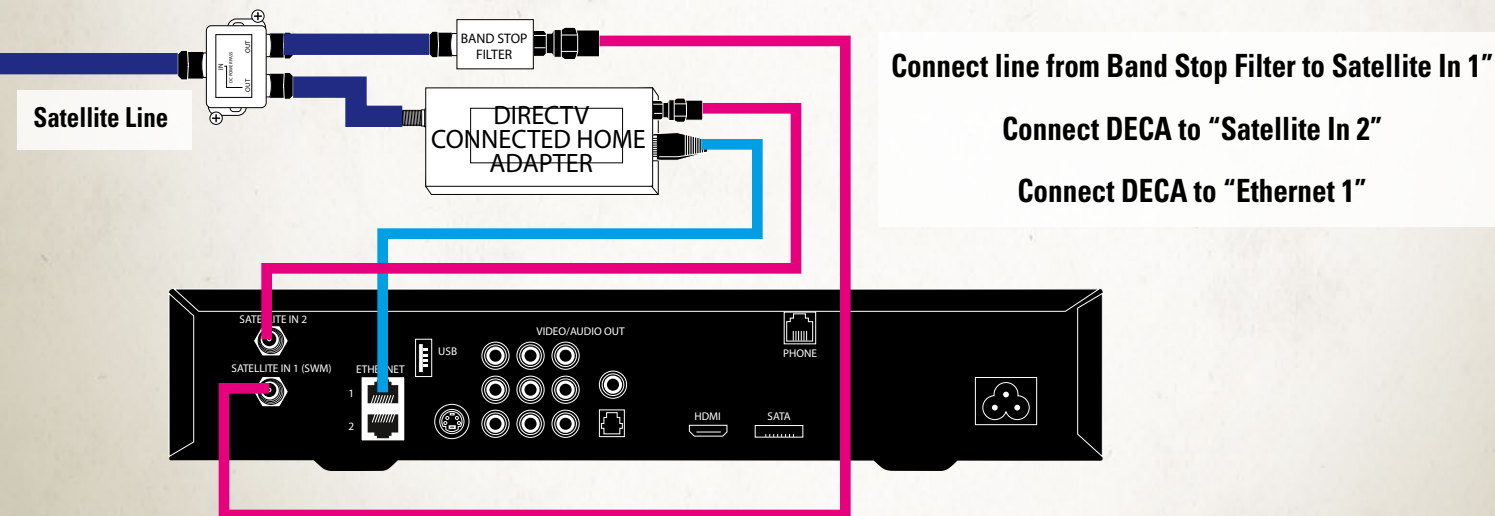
IN
DC POWER PASS
OUT
OUT

BAND STOP FILTER

Satellite Line

DIRECTV CONNECTED HOME ADAPTER

Connect line from Band Stop Filter to Satellite In 1”

Connect DECA to “Satellite In 2”

Connect DECA to “Ethernet 1”

SATELLITE IN 2
SATELLITE IN 1 (SWM)
ETHERNET
1
2
USB
VIDEO/AUDIO OUT
PHONE
HDMI
SATA